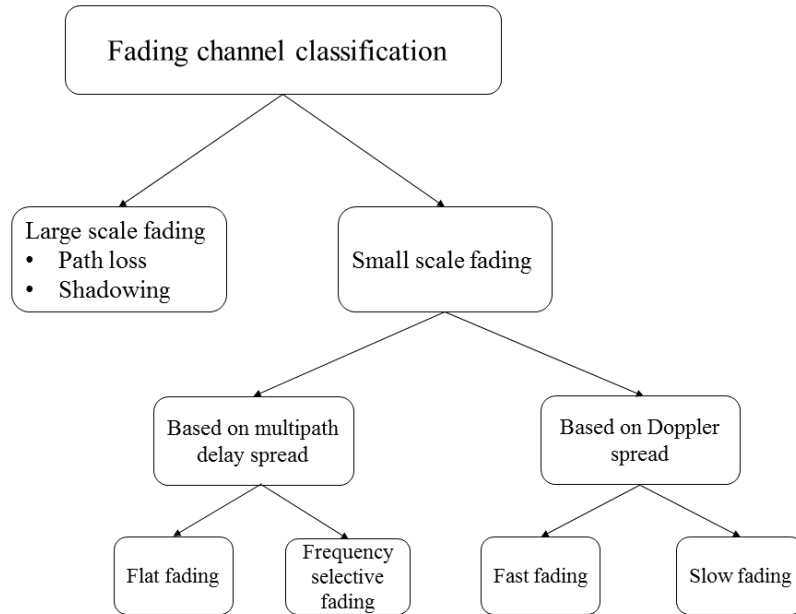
Fading channel classification

Large scale fading
• Path loss
• Shadowing

Small scale fading

Based on multipath delay spread

Based on Doppler spread

Flat fading

Frequency selective fading

Fast fading

Slow fading